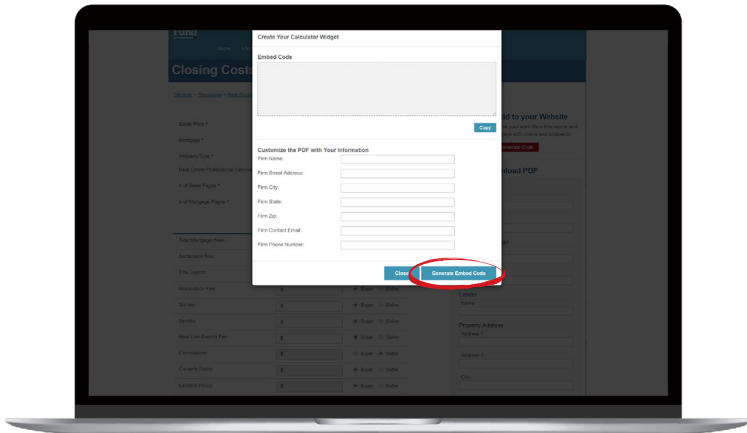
Create Your Calculator Widget

Embed Code

Copy

Customize the PDF with Your Information

Firm Name:

Firm Street Address:

Firm City:

Firm State:

Firm Zip:

Firm Contact Email:

Firm Phone Number:

Close

Generate Embed Code

Closing Costs

Sale Price *

Mortgage *

Property Type *

# of Deed Pages *

# of Mortgage Pages *

Total Mortgage Fees

Settlement Fee

Title Search

Abstraction Fee

Survey

Lender

Property Address

Address

Address 2

City

Buyer Seller

dd to your Website

nload PDF